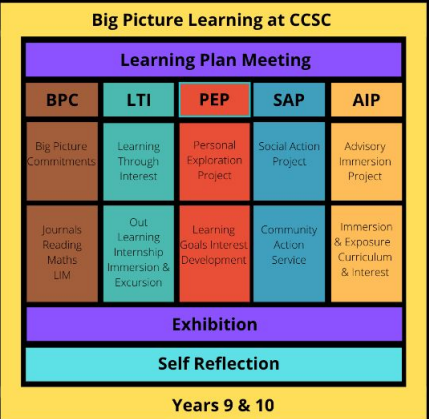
Big Picture Learning at CCSC

Learning Plan Meeting

| BPC | LTI | PEP | SAP | AIP |
|---|---|---|---|---|
| Big Picture Commitments | Learning Through Interest | Personal Exploration Project | Social Action Project | Advisory Immersion Project |
| Journals Reading Maths LIM | Out Learning Internship Immersion & Excursion | Learning Goals Interest Development | Community Action Service | Immersion & Exposure Curriculum & Interest |

Exhibition

Self Reflection

Years 9 & 10